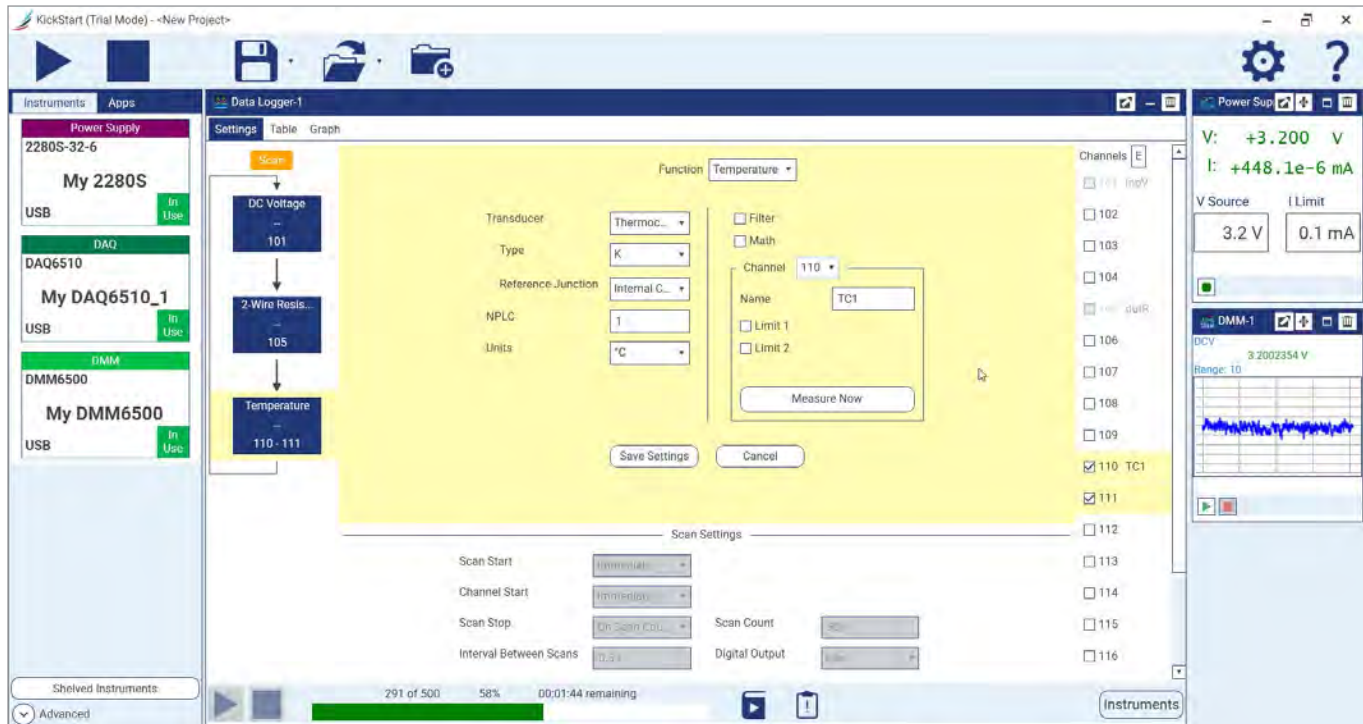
KickStart (Trial Mode) - <New Project>

Instruments Apps

Power Supply
2280S-32-6
My 2280S
USB
In Use

DAQ
DAQ6510
My DAQ6510_1
USB
In Use

DMM
DMM6500
My DMM6500
USB
In Use

Shelved Instruments
Advanced

Data Logger-1

Settings Table Graph

Scan

DC Voltage
-
101

2-Wire Resis...
-
105

Temperature
-
110 - 111

Function Temperature

Transducer Thermoc...
Type K
Reference Junction Internal C...
NPLC 1
Units °C

Filter
Math
Channel 110
Name TC1
Limit 1
Limit 2
Measure Now

Save Settings Cancel

Scan Settings
Scan Start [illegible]
Channel Start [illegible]
Scan Stop On Scan Cou...
Scan Count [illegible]
Interval Between Scans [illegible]
Digital Output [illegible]

Channels E
101 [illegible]
102
103
104
105 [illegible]
106
107
108
109
110 TC1
111
112
113
114
115
116

291 of 500 58% 00:01:44 remaining

Instruments

Power Sup
V: +3.200 V
I: +448.1e-6 mA
V Source I Limit
3.2 V 0.1 mA

DMM-1
DCV
3.2002354 V
Range: 10